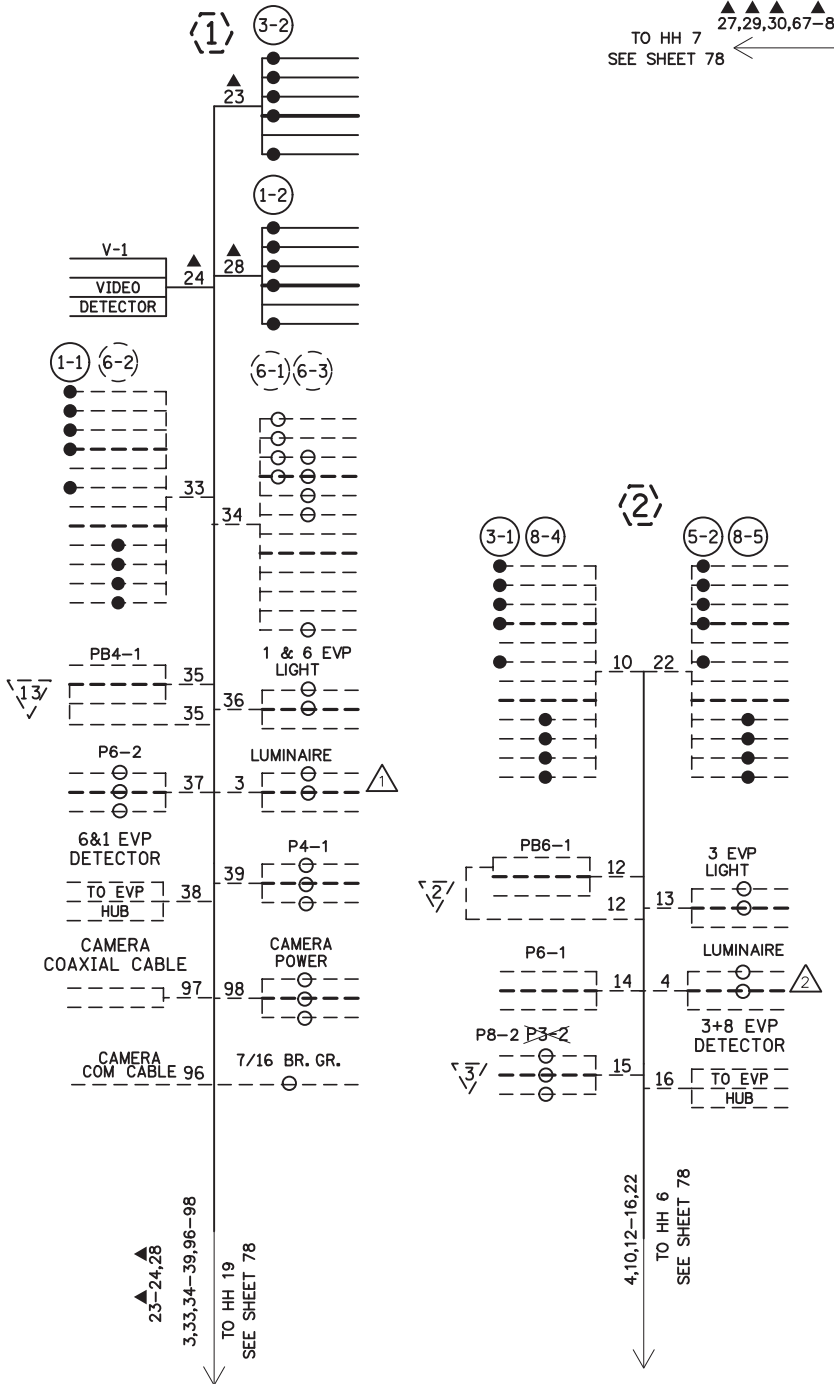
1
3-2
27,29,30,67-8
TO HH 7
SEE SHEET 78
23
1-2
V-1
VIDEO
DETECTOR
24
28
1-1
6-2
6-1
6-3
33
34
2
3-1
8-4
5-2
8-5
10
22
PB4-1
13
35
35
1 & 6 EVP
LIGHT
36
P6-2
37
LUMINAIRE
3
1
6&1 EVP
DETECTOR
TO EVP
HUB
38
39
P4-1
PB6-1
12
2
12
3 EVP
LIGHT
13
CAMERA
COAXIAL CABLE
97
CAMERA
POWER
98
P6-1
14
LUMINAIRE
4
2
P8-2 P3-2
3
15
3+8 EVP
DETECTOR
16
TO EVP
HUB
CAMERA
COM CABLE 96
7/16 BR. GR.
23-24,28
3,33,34-39,96-98
TO HH 19
SEE SHEET 78
4,10,12-16,22
TO HH 6
SEE SHEET 78